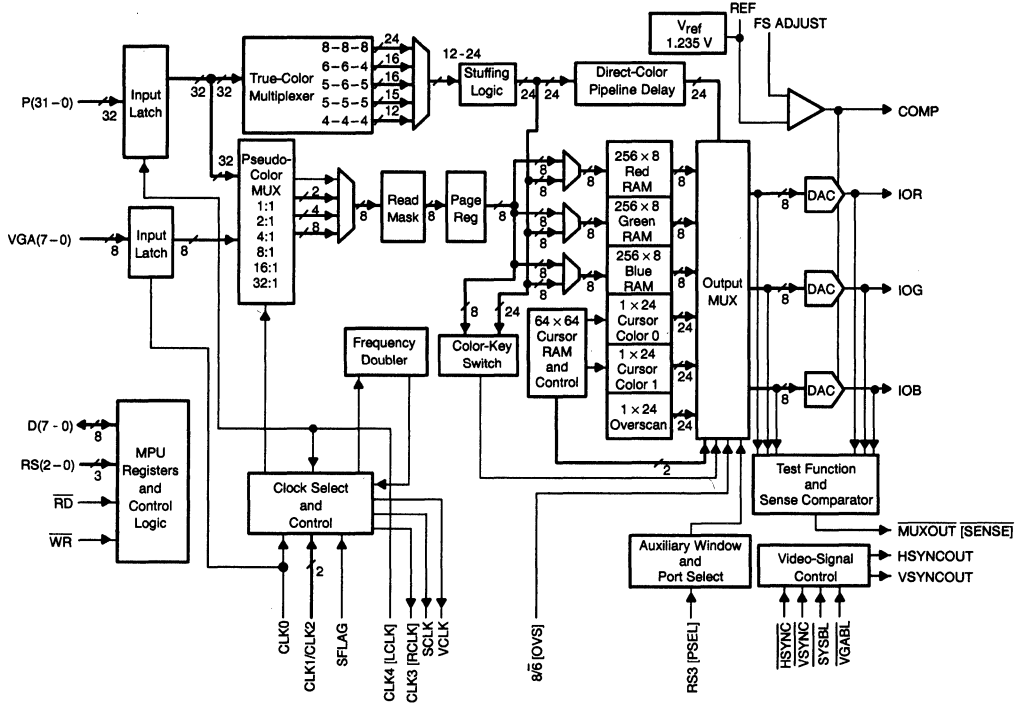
$V_{ref}$
1.235 V
REF
FS ADJUST

P(31 – 0)
32
Input Latch
32
32
True-Color Multiplexer
8–8–8
6–6–4
5–6–5
5–5–5
4–4–4
24
16
16
15
12
12–24
Stuffing Logic
24
24
Direct-Color Pipeline Delay
24
COMP

32
Pseudo-Color MUX
1:1
2:1
4:1
8:1
16:1
32:1
2
4
8
8
Read Mask
8
Page Reg
8
8
256 × 8 Red RAM
8
8
256 × 8 Green RAM
8
8
256 × 8 Blue RAM
8
8
8
DAC
IOR

VGA(7 – 0)
8
Input Latch
8

8
24
Color-Key Switch
64 × 64 Cursor RAM and Control
1 × 24 Cursor Color 0
24
1 × 24 Cursor Color 1
24
1 × 24 Overscan
24
Output MUX
8
DAC
IOG
8
DAC
IOB

Frequency Doubler

D(7 – 0)
8
RS(2 – 0)
3
$\overline{RD}$
$\overline{WR}$
MPU Registers and Control Logic

Clock Select and Control
2
2

Test Function and Sense Comparator
$\overline{MUXOUT}$ $\overline{[SENSE]}$

Auxiliary Window and Port Select
Video-Signal Control
HSYNCOUT
VSYNCOUT

CLK0
CLK1/CLK2
SFLAG
CLK4 [LCLK]
CLK3 [RCLK]
SCLK
VCLK
8/$\overline{6}$ [OVS]
RS3 [PSEL]
$\overline{HSYNC}$
$\overline{VSYNC}$
$\overline{SYSBL}$
$\overline{VGABL}$